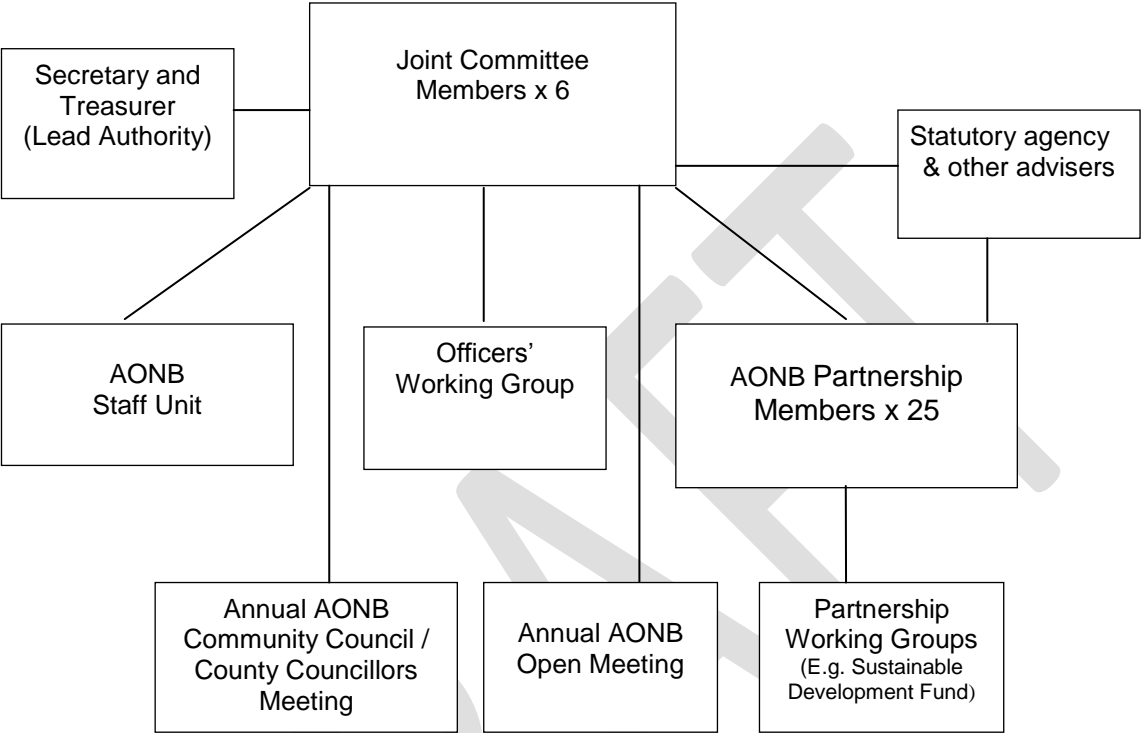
Secretary and Treasurer (Lead Authority)

Joint Committee Members x 6

Statutory agency & other advisers

AONB Staff Unit

Officers' Working Group

AONB Partnership Members x 25

Annual AONB Community Council / County Councillors Meeting

Annual AONB Open Meeting

Partnership Working Groups (E.g. Sustainable Development Fund)

DRAFT